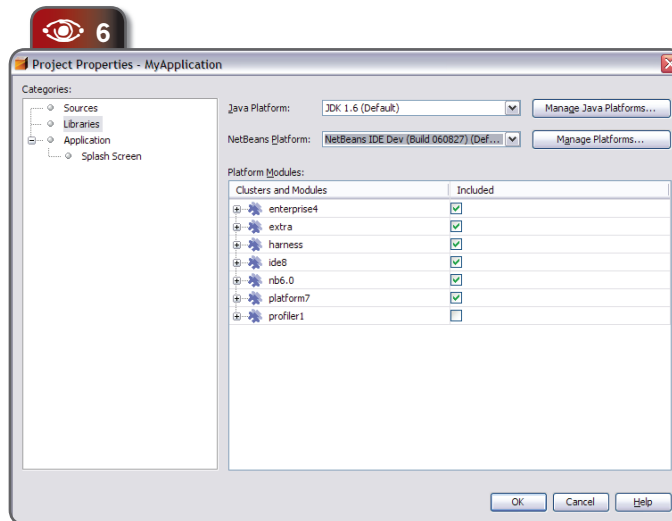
6

Project Properties - MyApplication

Categories:

Sources
Libraries
Application
Splash Screen

Java Platform: JDK 1.6 (Default)
Manage Java Platforms...

NetBeans Platform: NetBeans IDE Dev (Build 060827) (Def...
Manage Platforms...

Platform Modules:

| Clusters and Modules | Included |
|---|---|
| enterprise4 | ☑ |
| extra | ☑ |
| harness | ☑ |
| ide8 | ☑ |
| nb6.0 | ☑ |
| platform7 | ☑ |
| profiler1 | ☐ |

OK Cancel Help